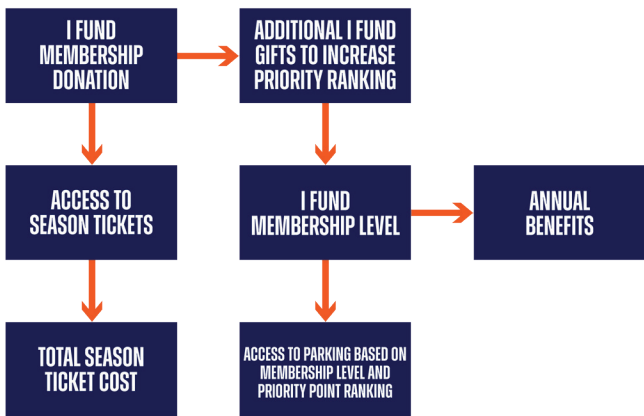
I FUND MEMBERSHIP DONATION

ADDITIONAL I FUND GIFTS TO INCREASE PRIORITY RANKING

ACCESS TO SEASON TICKETS

I FUND MEMBERSHIP LEVEL

ANNUAL BENEFITS

TOTAL SEASON TICKET COST

ACCESS TO PARKING BASED ON MEMBERSHIP LEVEL AND PRIORITY POINT RANKING